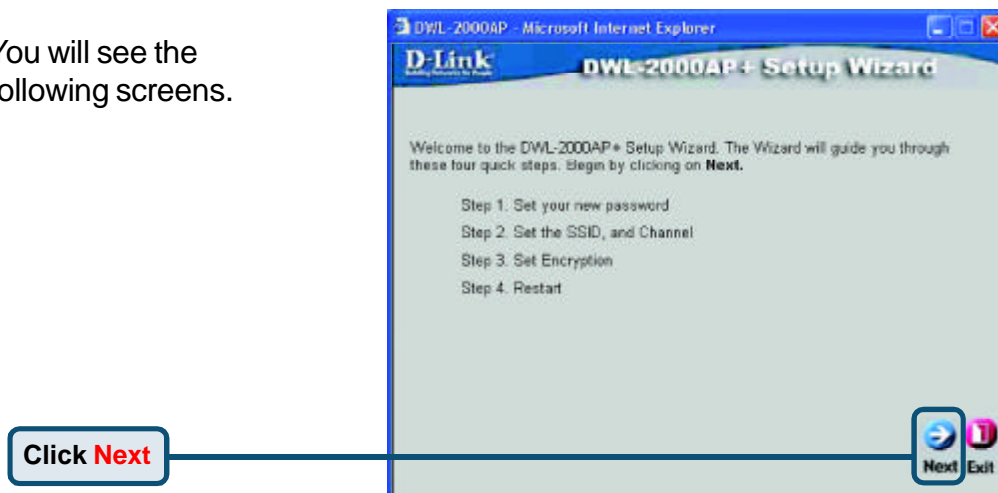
You will see the following screens.

DWL-2000AP - Microsoft Internet Explorer

D-Link

DWL-2000AP+ Setup Wizard

Welcome to the DWL-2000AP+ Setup Wizard. The Wizard will guide you through these four quick steps. Begin by clicking on **Next.**

Step 1. Set your new password

Step 2. Set the SSID, and Channel

Step 3. Set Encryption

Step 4. Restart

Next Exit

Click Next